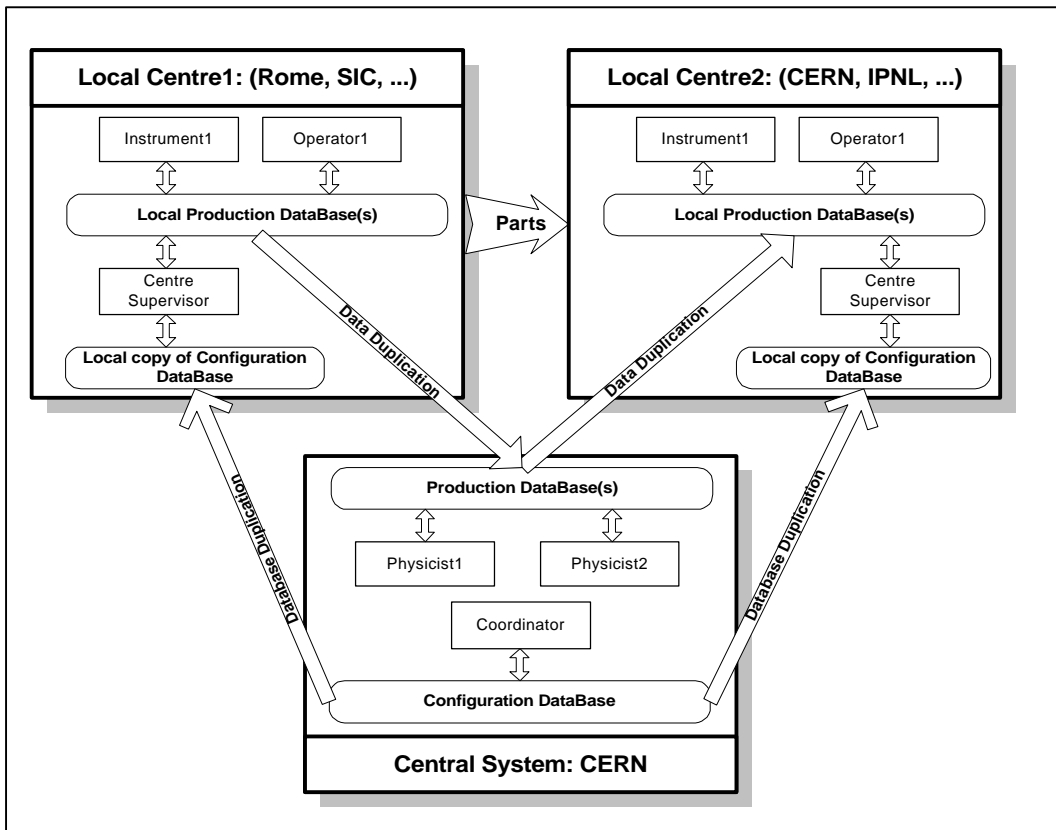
Local Centre1: (Rome, SIC, ...)

Instrument1

Operator1

Local Production DataBase(s)

Centre Supervisor

Local copy of Configuration DataBase

Parts

Local Centre2: (CERN, IPNL, ...)

Instrument1

Operator1

Local Production DataBase(s)

Centre Supervisor

Local copy of Configuration DataBase

Data Duplication

Data Duplication

Database Duplication

Database Duplication

Production DataBase(s)

Physicist1

Physicist2

Coordinator

Configuration DataBase

Central System: CERN